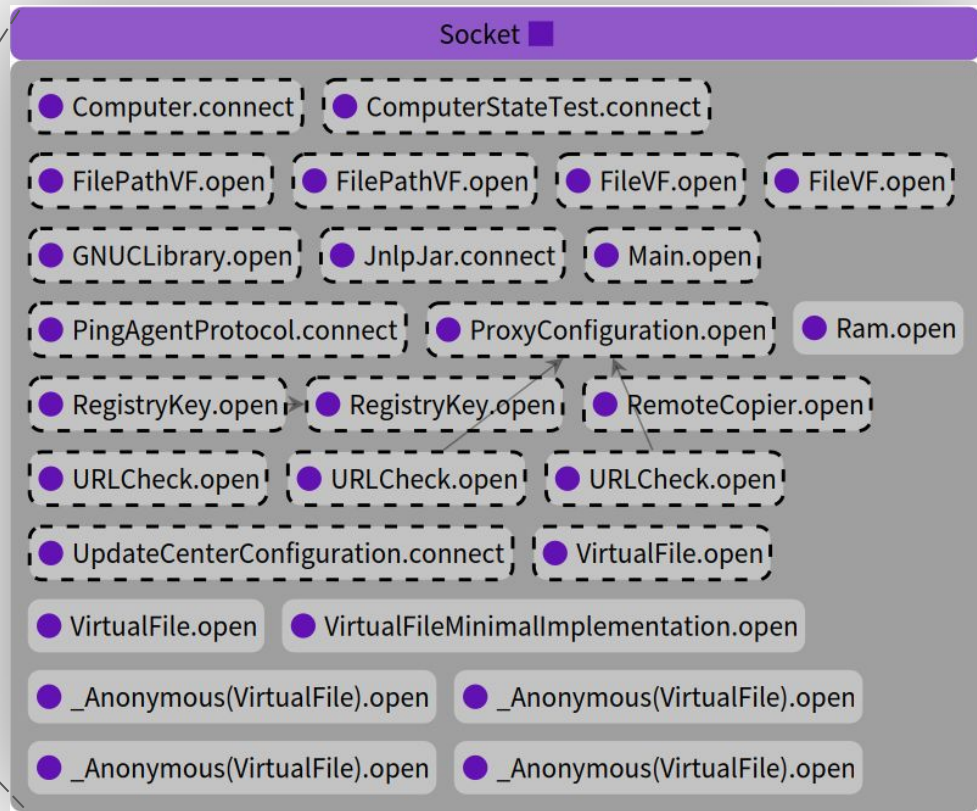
Socket

Computer.connect
ComputerStateTest.connect
FilePathVF.open
FilePathVF.open
FileVF.open
FileVF.open
GNUCLibrary.open
JnlpJar.connect
Main.open
PingAgentProtocol.connect
ProxyConfiguration.open
Ram.open
RegistryKey.open
RegistryKey.open
RemoteCopier.open
URLCheck.open
URLCheck.open
URLCheck.open
UpdateCenterConfiguration.connect
VirtualFile.open
VirtualFile.open
VirtualFileMinimalImplementation.open
_Anonymous(VirtualFile).open
_Anonymous(VirtualFile).open
_Anonymous(VirtualFile).open
_Anonymous(VirtualFile).open